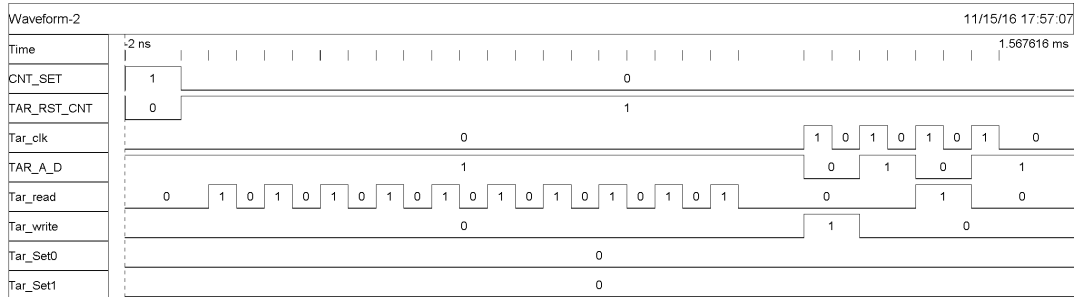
Waveform-2

11/15/16 17:57:07

Time
-2 ns
1.567616 ms

CNT_SET
1
0

TAR_RST_CNT
0
1

Tar_clk
0
1 0 1 0 1 0 1 0

TAR_A_D
1
0 1 0 1

Tar_read
0 1 0 1 0 1 0 1 0 1 0 1 0 1 0 1 0 1 0 1 0 1 0 1 0

Tar_write
0
1
0

Tar_Set0
0

Tar_Set1
0